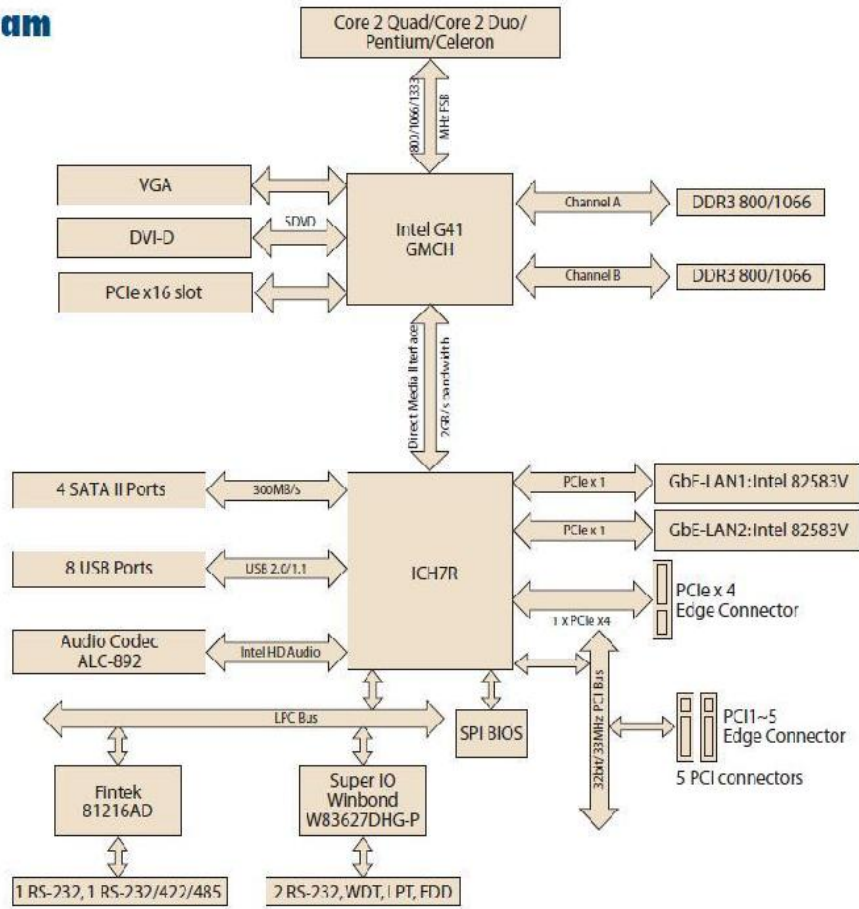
am

Core 2 Quad/Core 2 Duo/ Pentium/Celeron

800/1066/1333 MHz FSB

VGA

DVI-D

SDVO

PCIe x16 slot

Intel G41 GMCH

Channel A

DDR3 800/1066

Channel B

DDR3 800/1066

Direct Media Interface

2GB/s bandwidth

4 SATA II Ports

300MB/s

8 USB Ports

USB 2.0/1.1

Audio Codec ALC-892

Intel HD Audio

ICH7R

PCIe x 1

GbE-LAN1:Intel 82583V

PCIe x 1

GbE-LAN2:Intel 82583V

PCIe x 4 Edge Connector

1 x PCIe x4

32bit/33MHz PCI Bus

LPC Bus

SPI BIOS

PCI1~5 Edge Connector

5 PCI connectors

Fintek 81216AD

Super IO Winbond W83627DHG-P

1 RS-232, 1 RS-232/422/485

2 RS-232, WDT, LPT, FDD